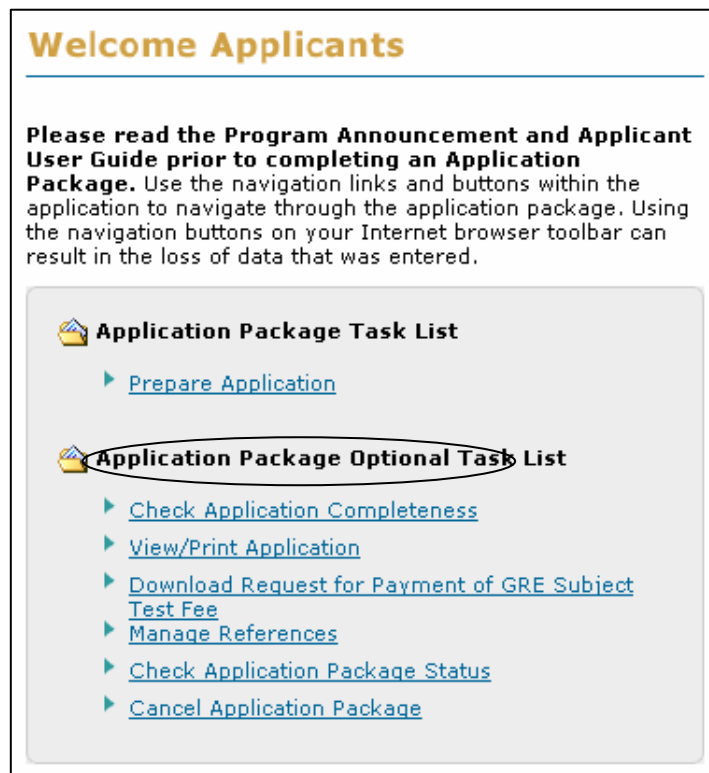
Welcome Applicants

**Please read the Program Announcement and Applicant User Guide prior to completing an Application Package.** Use the navigation links and buttons within the application to navigate through the application package. Using the navigation buttons on your Internet browser toolbar can result in the loss of data that was entered.

Application Package Task List

Prepare Application

Application Package Optional Task List

Check Application Completeness

View/Print Application

Download Request for Payment of GRE Subject Test Fee

Manage References

Check Application Package Status

Cancel Application Package